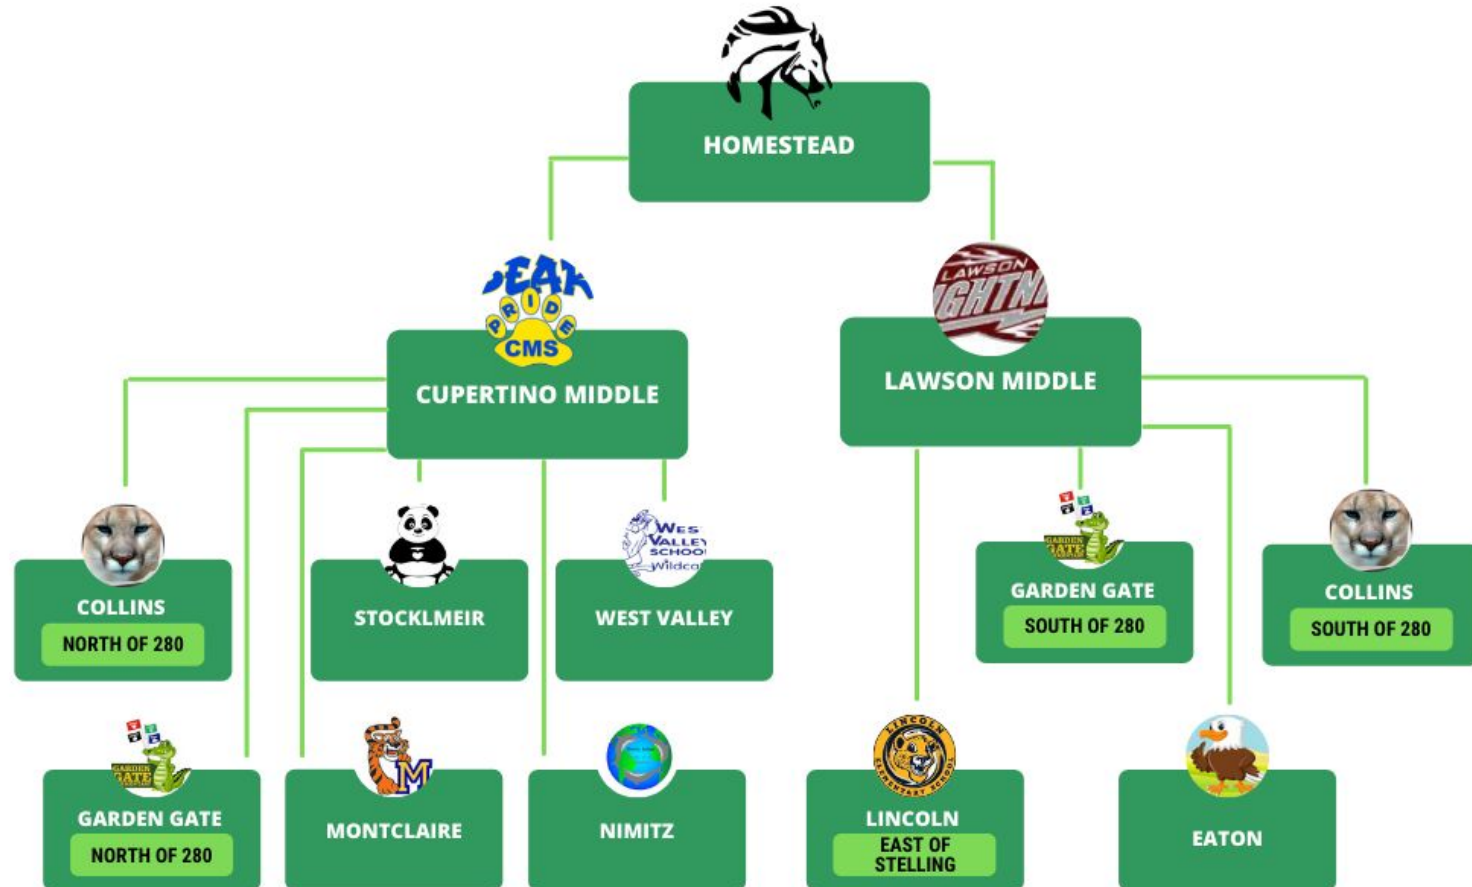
HOMESTEAD

PEAK PRIDE CMS
CUPERTINO MIDDLE

LAWSON LIGHTNI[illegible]
LAWSON MIDDLE

COLLINS
NORTH OF 280

STOCKLMEIR

WES VALLEY SCHOO Wildca
WEST VALLEY

GARDEN GATE
GARDEN GATE
SOUTH OF 280

COLLINS
SOUTH OF 280

GARDEN GATE
GARDEN GATE
NORTH OF 280

M
MONTCLAIRE

NIMITZ

LINCOLN ELEMENTARY SCHOOL
LINCOLN
EAST OF STELLING

EATON